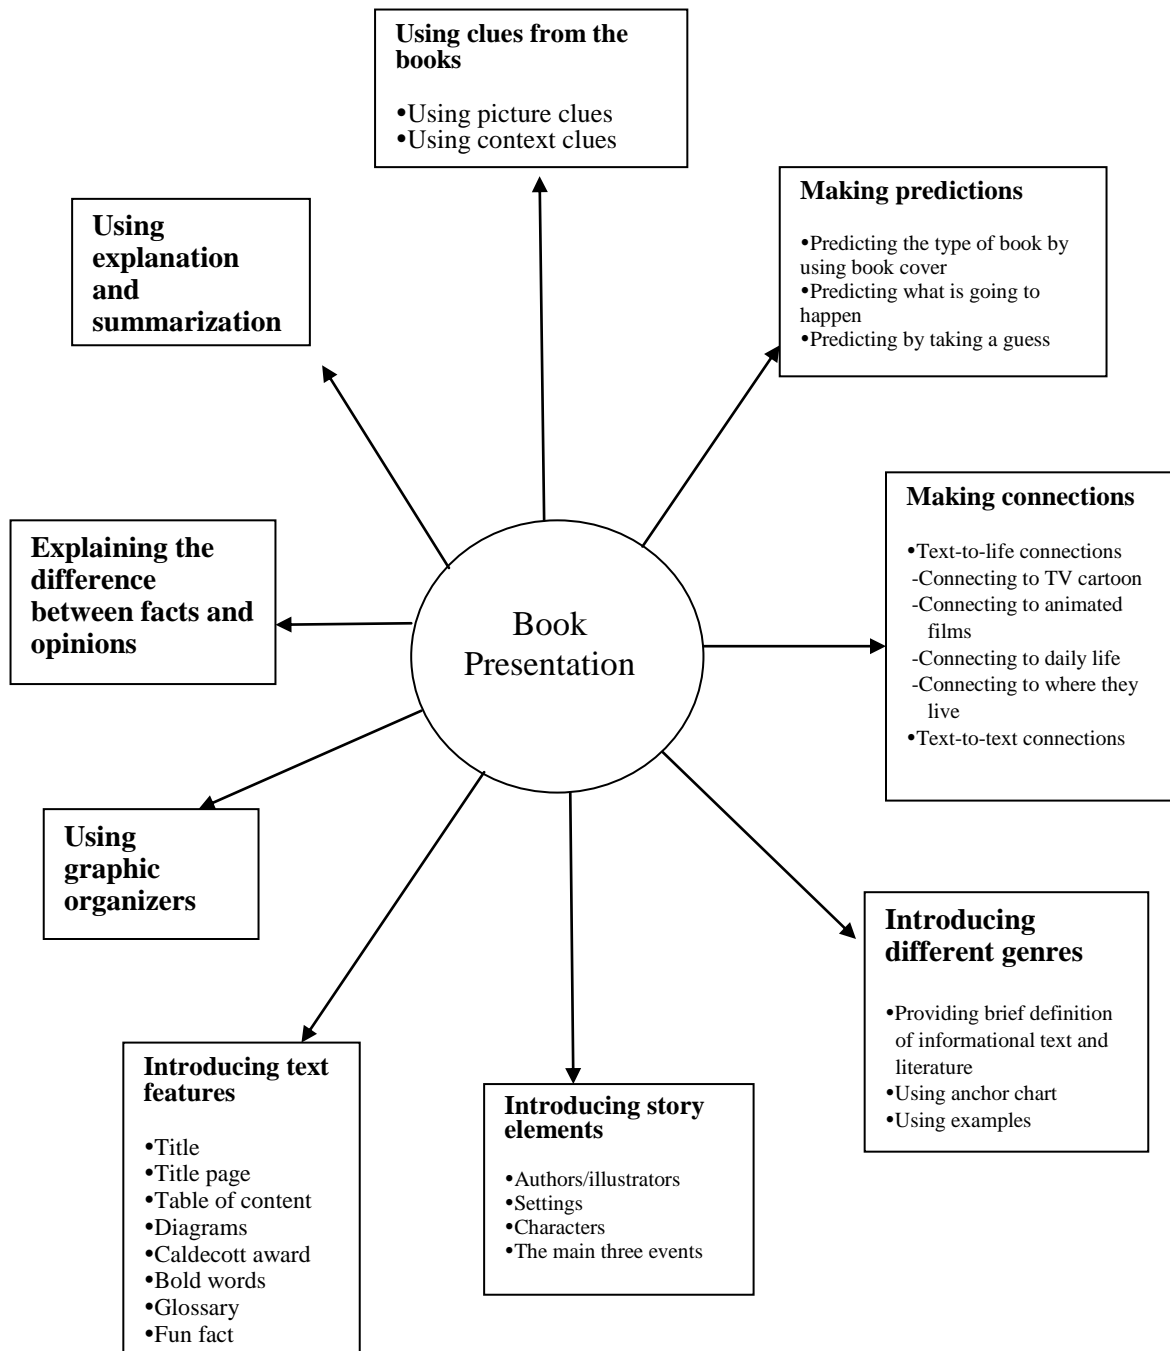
Using clues from the books

•Using picture clues
•Using context clues

Using explanation and summarization

Making predictions

•Predicting the type of book by using book cover
•Predicting what is going to happen
•Predicting by taking a guess

Explaining the difference between facts and opinions

Book Presentation

Making connections

•Text-to-life connections
-Connecting to TV cartoon
-Connecting to animated films
-Connecting to daily life
-Connecting to where they live
•Text-to-text connections

Using graphic organizers

Introducing different genres

•Providing brief definition of informational text and literature
•Using anchor chart
•Using examples

Introducing text features

•Title
•Title page
•Table of content
•Diagrams
•Caldecott award
•Bold words
•Glossary
•Fun fact

Introducing story elements

•Authors/illustrators
•Settings
•Characters
•The main three events